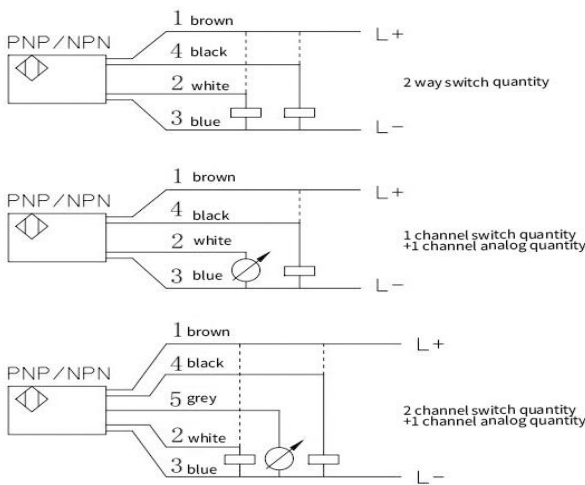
PNP/NPN

1 brown
4 black
2 white
3 blue

L+
L−

2 way switch quantity

PNP/NPN

1 brown
4 black
2 white
3 blue

L+
L−

1 channel switch quantity
+1 channel analog quantity

PNP/NPN

1 brown
4 black
5 grey
2 white
3 blue

L+
L−

2 channel switch quantity
+1 channel analog quantity